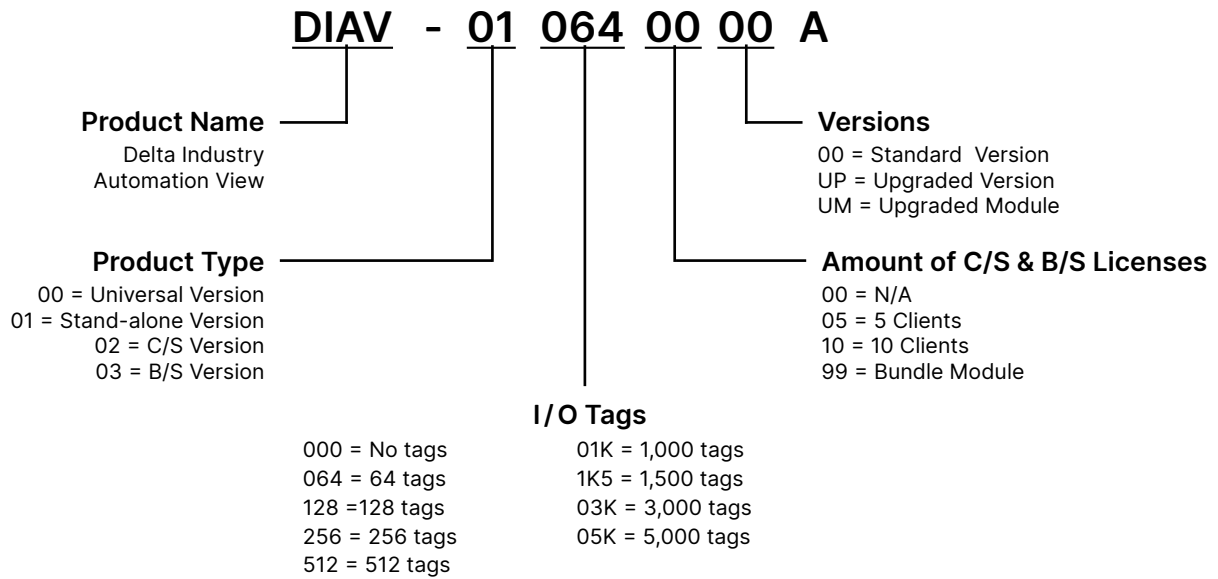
DIAV - 01 064 00 00 A

Product Name
Delta Industry Automation View

Versions
00 = Standard Version
UP = Upgraded Version
UM = Upgraded Module

Product Type
00 = Universal Version
01 = Stand-alone Version
02 = C/S Version
03 = B/S Version

Amount of C/S & B/S Licenses
00 = N/A
05 = 5 Clients
10 = 10 Clients
99 = Bundle Module

I / O Tags
000 = No tags
064 = 64 tags
128 =128 tags
256 = 256 tags
512 = 512 tags

01K = 1,000 tags
1K5 = 1,500 tags
03K = 3,000 tags
05K = 5,000 tags